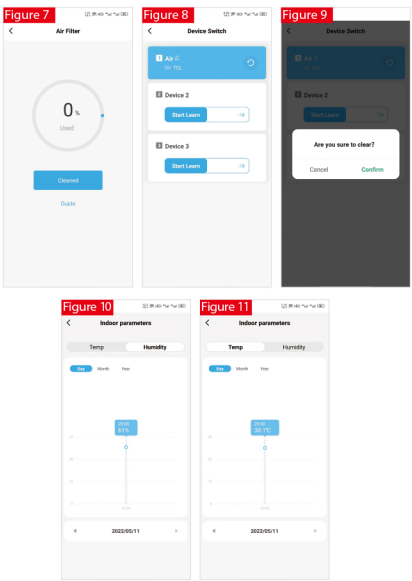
Figure 7

Air Filter

0%

Used

Cleaned

Guide

Figure 8

Device Switch

1 Air

TCL

2 Device 2

Start Learn

3 Device 3

Start Learn

Figure 9

Device Switch

1 Air

2 Device 2

Start Learn

Are you sure to clear?

Cancel Confirm

Figure 10

Indoor parameters

Temp Humidity

Day Month Year

51%

2022/05/11

Figure 11

Indoor parameters

Temp Humidity

Day Month Year

30.7°C

2022/05/11